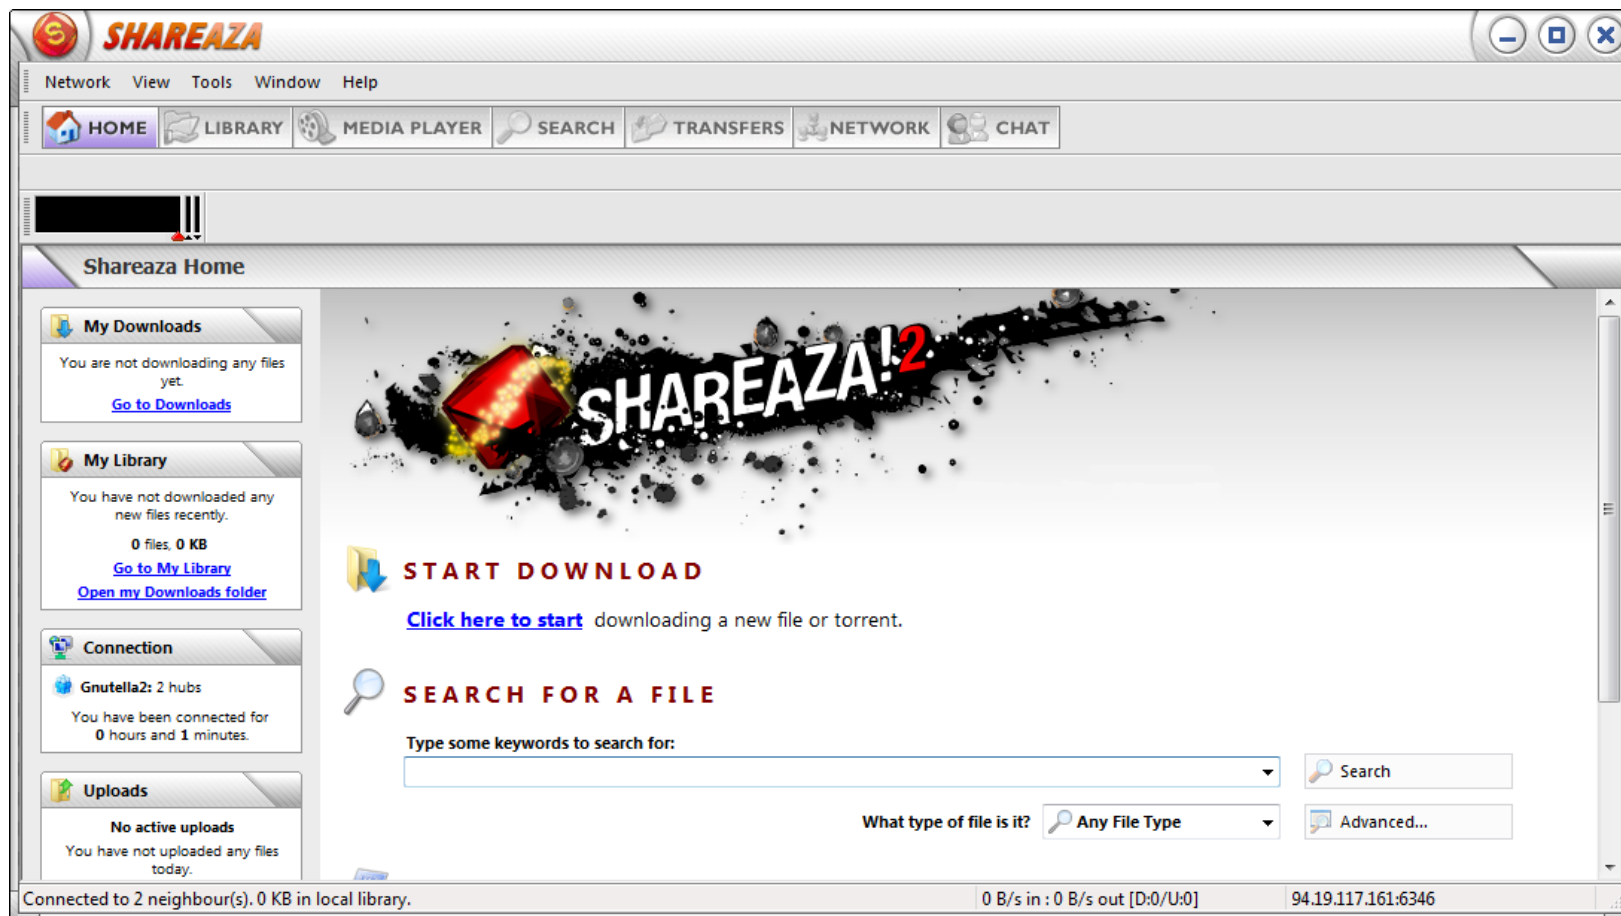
SHAREAZA

Network View Tools Window Help

HOME LIBRARY MEDIA PLAYER SEARCH TRANSFERS NETWORK CHAT

Shareaza Home

My Downloads

You are not downloading any files yet.

Go to Downloads

My Library

You have not downloaded any new files recently.

0 files, 0 KB

Go to My Library

Open my Downloads folder

Connection

Gnutella2: 2 hubs

You have been connected for 0 hours and 1 minutes.

Uploads

No active uploads

You have not uploaded any files today.

SHAREAZA!2

START DOWNLOAD

Click here to start downloading a new file or torrent.

SEARCH FOR A FILE

Type some keywords to search for:

Search

What type of file is it? Any File Type

Advanced...

Connected to 2 neighbour(s). 0 KB in local library. 0 B/s in : 0 B/s out [D:0/U:0] 94.19.117.161:6346